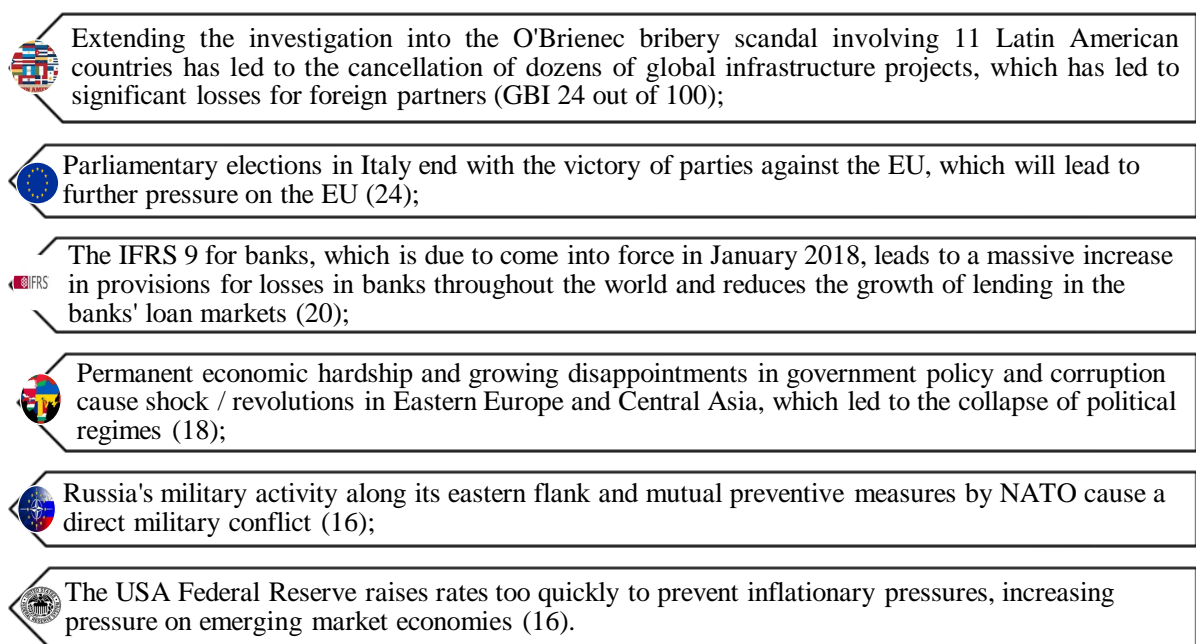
Extending the investigation into the O'Brienec bribery scandal involving 11 Latin American countries has led to the cancellation of dozens of global infrastructure projects, which has led to significant losses for foreign partners (GBI 24 out of 100);

Parliamentary elections in Italy end with the victory of parties against the EU, which will lead to further pressure on the EU (24);

IFRS

The IFRS 9 for banks, which is due to come into force in January 2018, leads to a massive increase in provisions for losses in banks throughout the world and reduces the growth of lending in the banks' loan markets (20);

Permanent economic hardship and growing disappointments in government policy and corruption cause shock / revolutions in Eastern Europe and Central Asia, which led to the collapse of political regimes (18);

Russia's military activity along its eastern flank and mutual preventive measures by NATO cause a direct military conflict (16);

The USA Federal Reserve raises rates too quickly to prevent inflationary pressures, increasing pressure on emerging market economies (16).